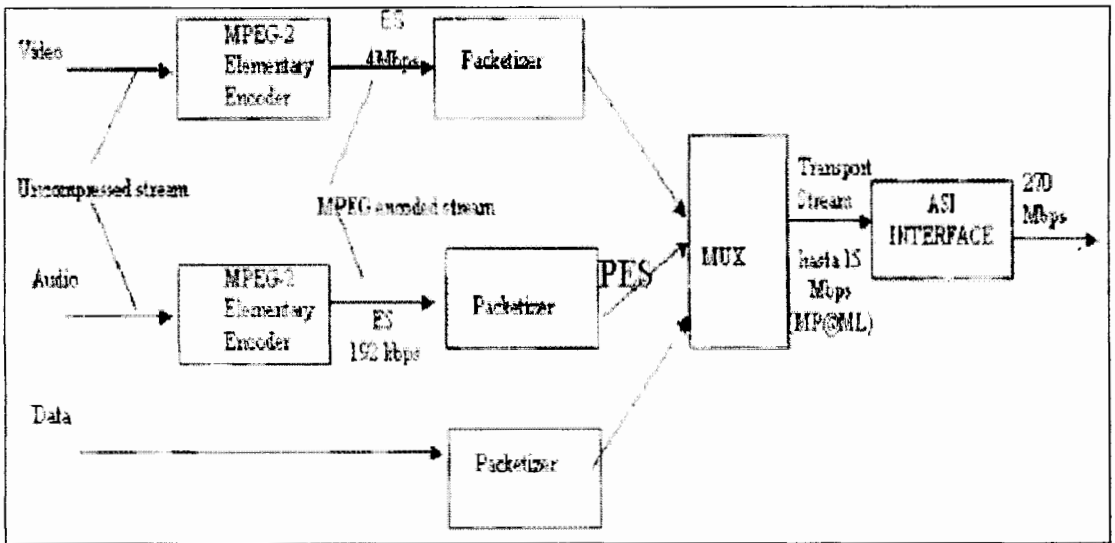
Video

MPEG-2 Elementary Encoder

ES 4Mbps

Packetizer

Uncompressed stream

MPEG encoded stream

Audio

MPEG-2 Elementary Encoder

ES 192 kbps

Packetizer

PES

MUX

Transport Stream

hasta 15 Mbps (MP@ML)

ASI INTERFACE

270 Mbps

Data

Packetizer